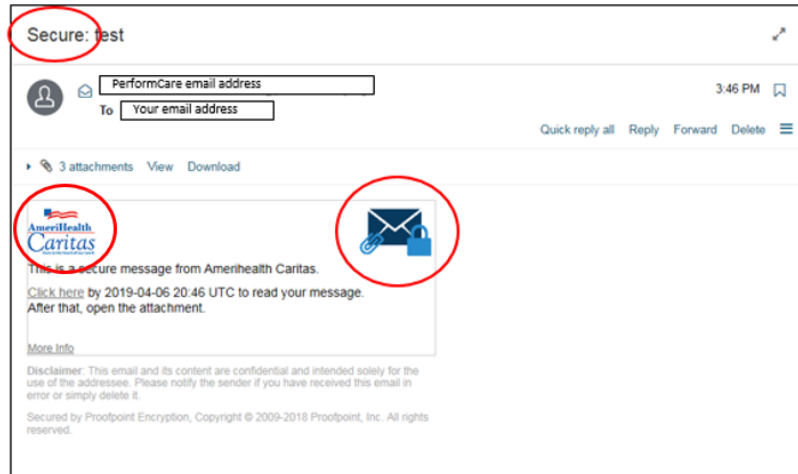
Secure: test

PerformCare email address

To Your email address

3:46 PM

Quick reply all Reply Forward Delete

3 attachments View Download

AmeriHealth Caritas

This is a secure message from Amerihealth Caritas.

Click here by 2019-04-06 20:46 UTC to read your message.
After that, open the attachment.

More Info

Disclaimer: This email and its content are confidential and intended solely for the use of the addressee. Please notify the sender if you have received this email in error or simply delete it.

Secured by Proofpoint Encryption, Copyright © 2009-2018 Proofpoint, Inc. All rights reserved.